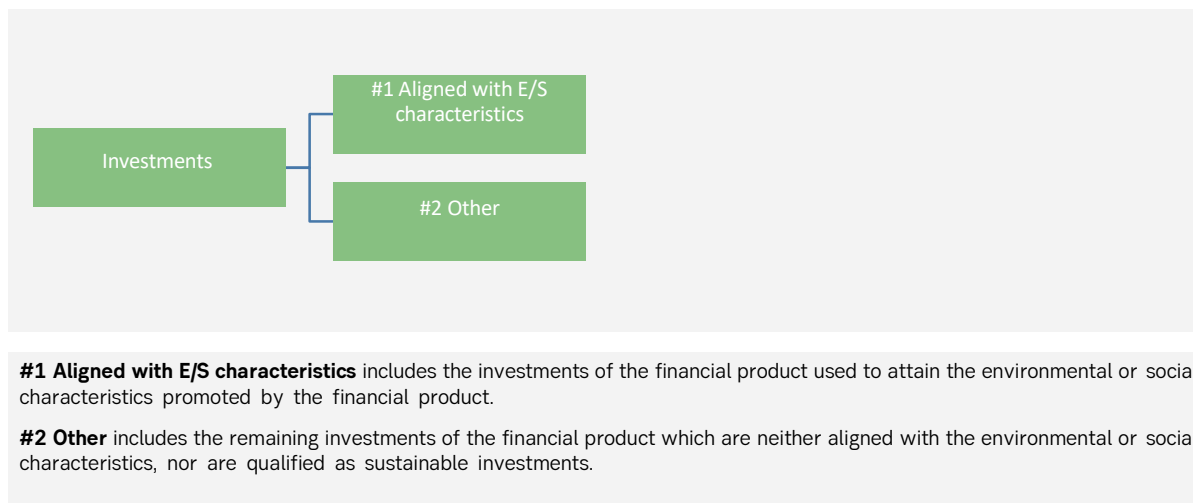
Investments

#1 Aligned with E/S characteristics

#2 Other

**#1 Aligned with E/S characteristics** includes the investments of the financial product used to attain the environmental or socia characteristics promoted by the financial product.

**#2 Other** includes the remaining investments of the financial product which are neither aligned with the environmental or socia characteristics, nor are qualified as sustainable investments.